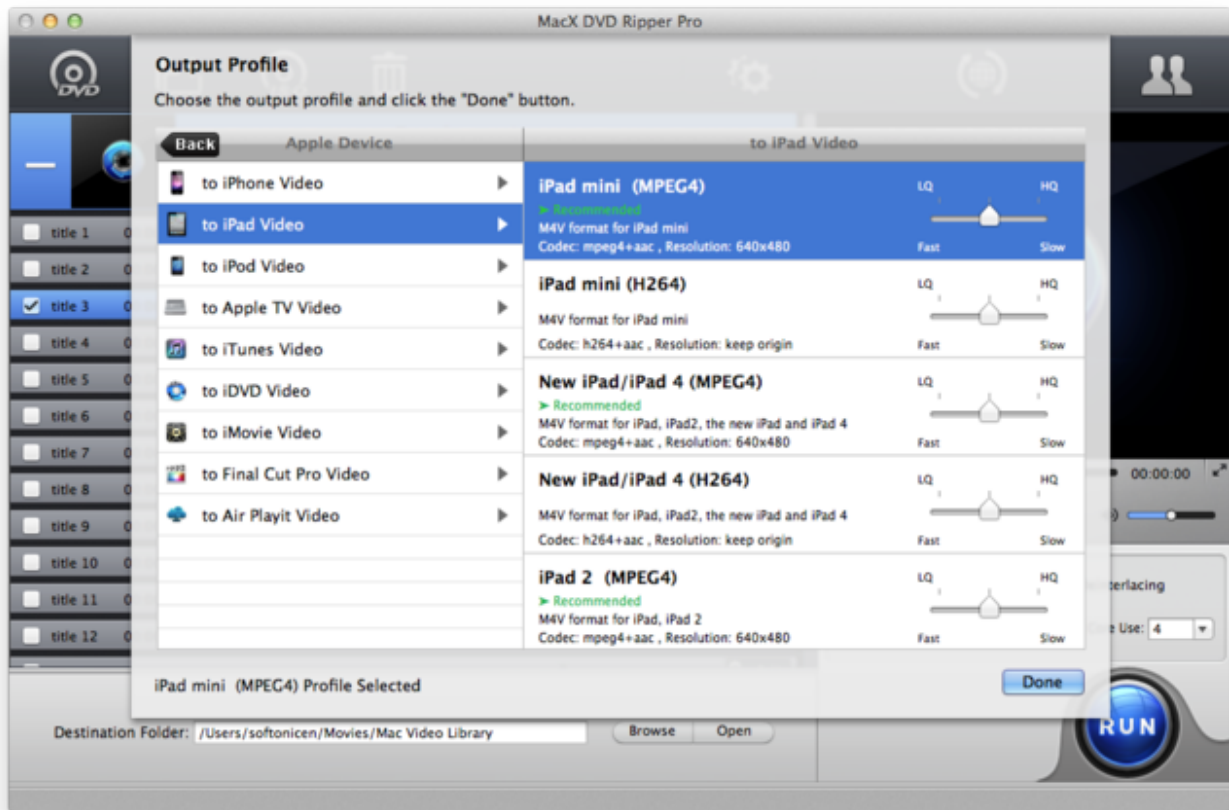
MacX DVD Ripper Pro

DVD

Output Profile

Choose the output profile and click the "Done" button.

Back Apple Device

to iPad Video

to iPhone Video
to iPad Video
to iPod Video
to Apple TV Video
to iTunes Video
to iDVD Video
to iMovie Video
to Final Cut Pro Video
to Air Playit Video

iPad mini (MPEG4)
➤ Recommended
M4V format for iPad mini
Codec: mpeg4+aac , Resolution: 640x480
LQ HQ Fast Slow

iPad mini (H264)
M4V format for iPad mini
Codec: h264+aac , Resolution: keep origin
LQ HQ Fast Slow

New iPad/iPad 4 (MPEG4)
➤ Recommended
M4V format for iPad, iPad2, the new iPad and iPad 4
Codec: mpeg4+aac , Resolution: 640x480
LQ HQ Fast Slow

New iPad/iPad 4 (H264)
M4V format for iPad, iPad2, the new iPad and iPad 4
Codec: h264+aac , Resolution: keep origin
LQ HQ Fast Slow

iPad 2 (MPEG4)
➤ Recommended
M4V format for iPad, iPad 2
Codec: mpeg4+aac , Resolution: 640x480
LQ HQ Fast Slow

title 1
title 2
title 3
title 4
title 5
title 6
title 7
title 8
title 9
title 10
title 11
title 12

00:00:00

erlacing

e Use: 4

iPad mini (MPEG4) Profile Selected

Done

Destination Folder: /Users/softonicen/Movies/Mac Video Library

Browse Open

RUN